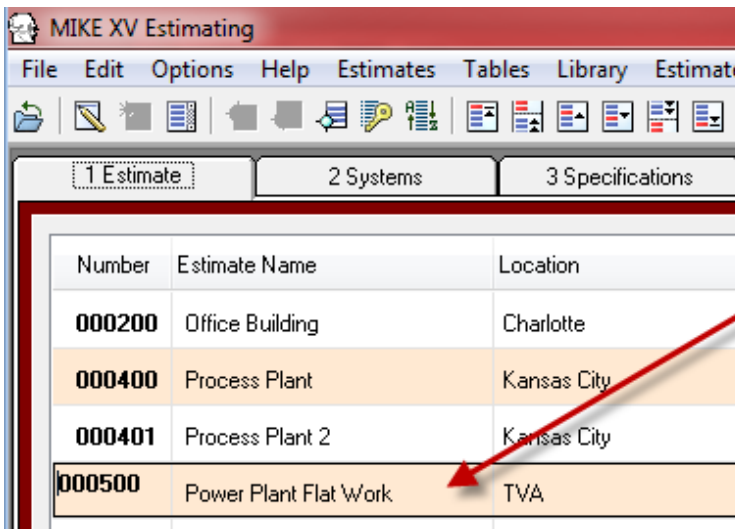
MIKE XV Estimating

File Edit Options Help Estimates Tables Library Estimate

1 Estimate | 2 Systems | 3 Specifications

| Number | Estimate Name | Location |
|---|---|---|
| 000200 | Office Building | Charlotte |
| 000400 | Process Plant | Kansas City |
| 000401 | Process Plant 2 | Kansas City |
| 000500 | Power Plant Flat Work | TVA |